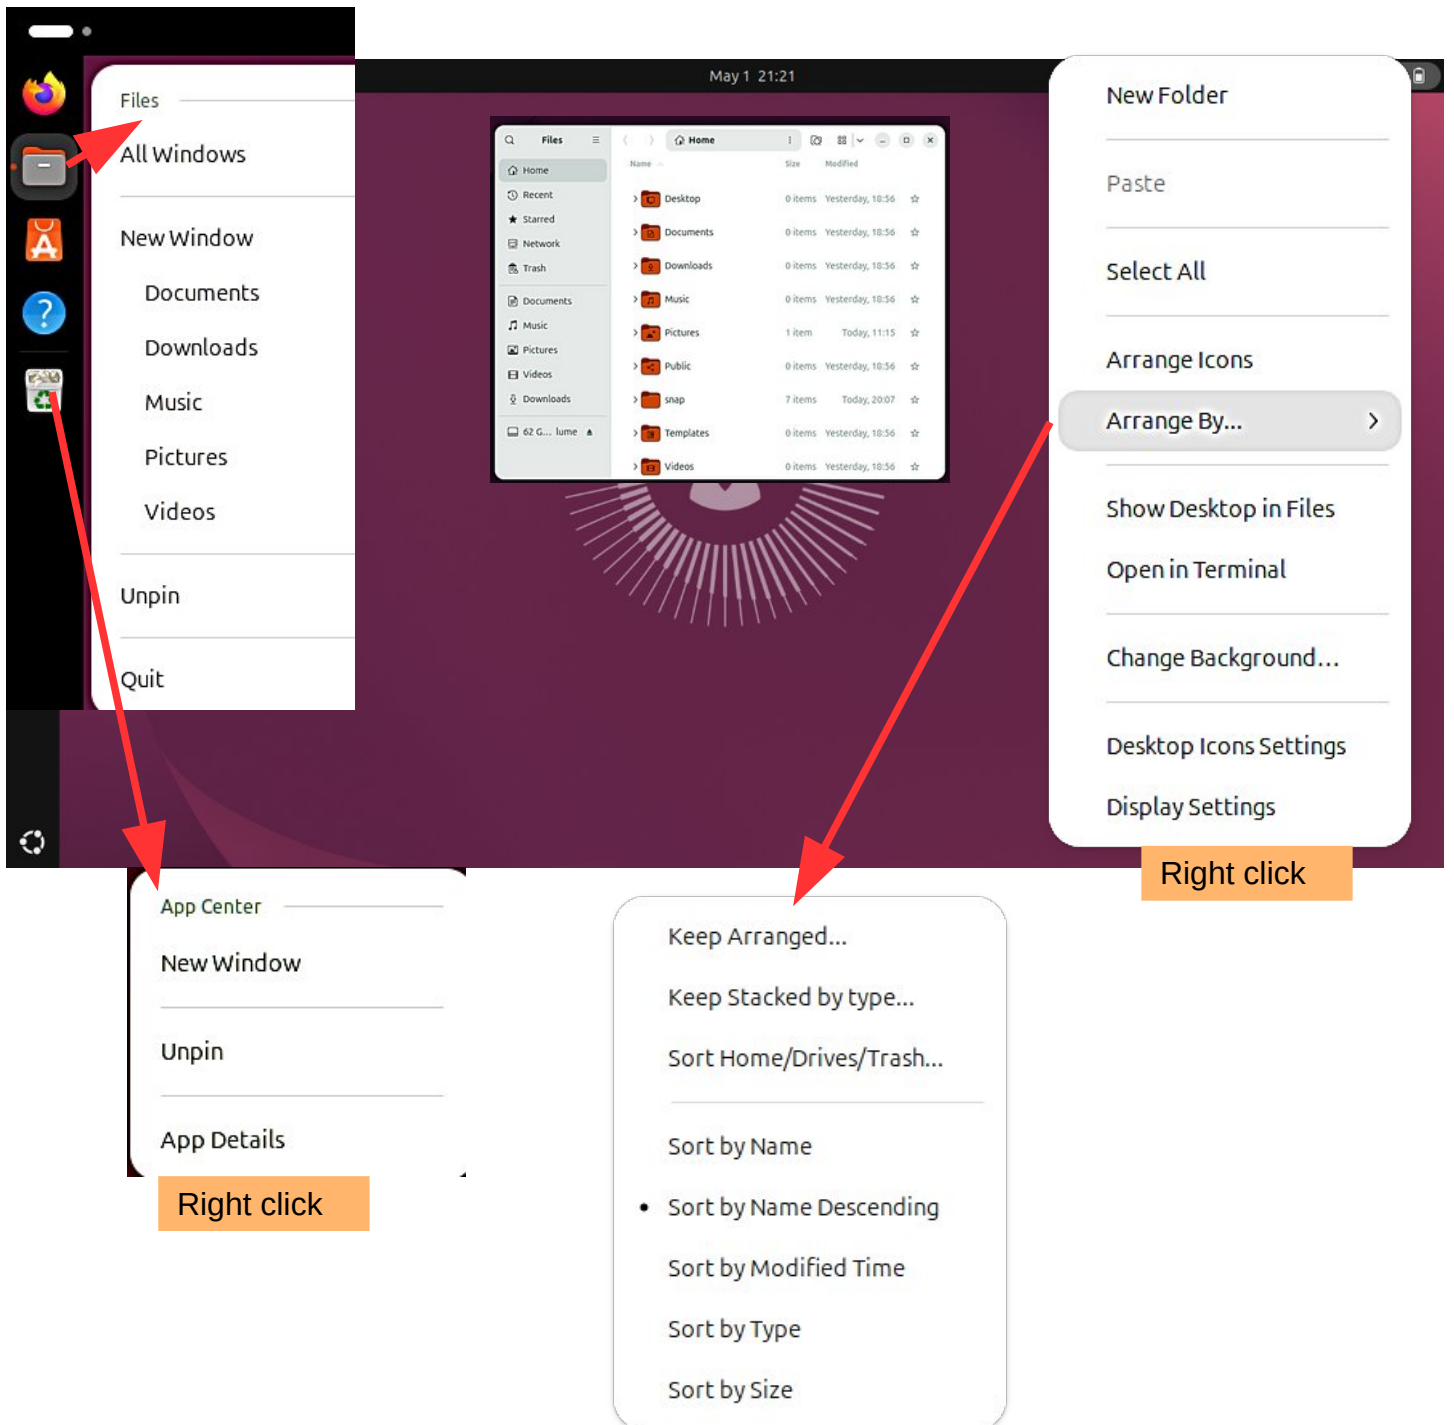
Files
All Windows
New Window
Documents
Downloads
Music
Pictures
Videos
Unpin
Quit

May 1 21:21

Files
Home
Home
Recent
Starred
Network
Trash
Documents
Music
Pictures
Videos
Downloads
62 G... lume

| Name | Size | Modified |
|---|---|---|
| Desktop | 0 items | Yesterday, 18:56 |
| Documents | 0 items | Yesterday, 18:56 |
| Downloads | 0 items | Yesterday, 18:56 |
| Music | 0 items | Yesterday, 18:56 |
| Pictures | 1 item | Today, 11:15 |
| Public | 0 items | Yesterday, 18:56 |
| snap | 7 items | Today, 20:07 |
| Templates | 0 items | Yesterday, 18:56 |
| Videos | 0 items | Yesterday, 18:56 |

New Folder
Paste
Select All
Arrange Icons
Arrange By...
Show Desktop in Files
Open in Terminal
Change Background...
Desktop Icons Settings
Display Settings

Right click

App Center
New Window
Unpin
App Details

Right click

Keep Arranged...
Keep Stacked by type...
Sort Home/Drives/Trash...
Sort by Name
Sort by Name Descending
Sort by Modified Time
Sort by Type
Sort by Size